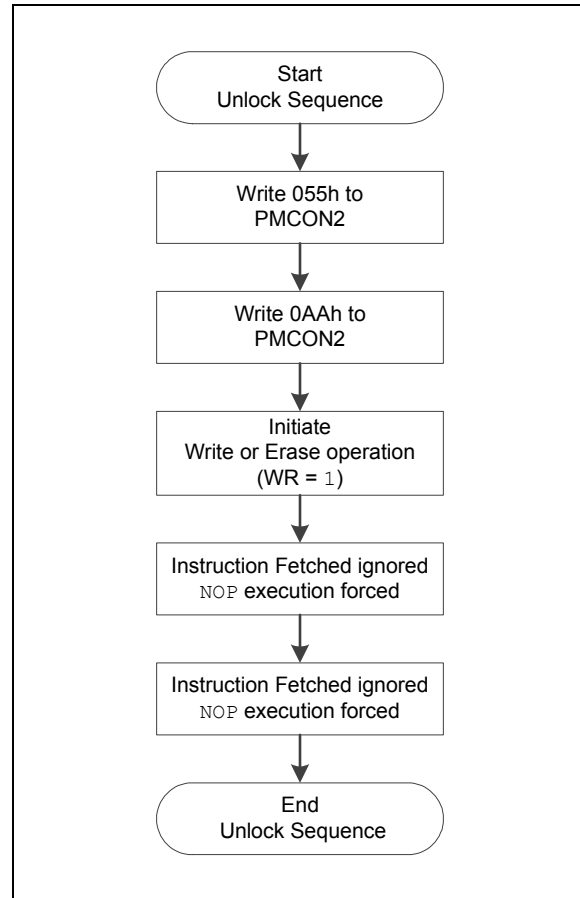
Start
Unlock Sequence

Write 055h to
PMCON2

Write 0AAh to
PMCON2

Initiate
Write or Erase operation
(WR = 1)

Instruction Fetched ignored
NOP execution forced

Instruction Fetched ignored
NOP execution forced

End
Unlock Sequence